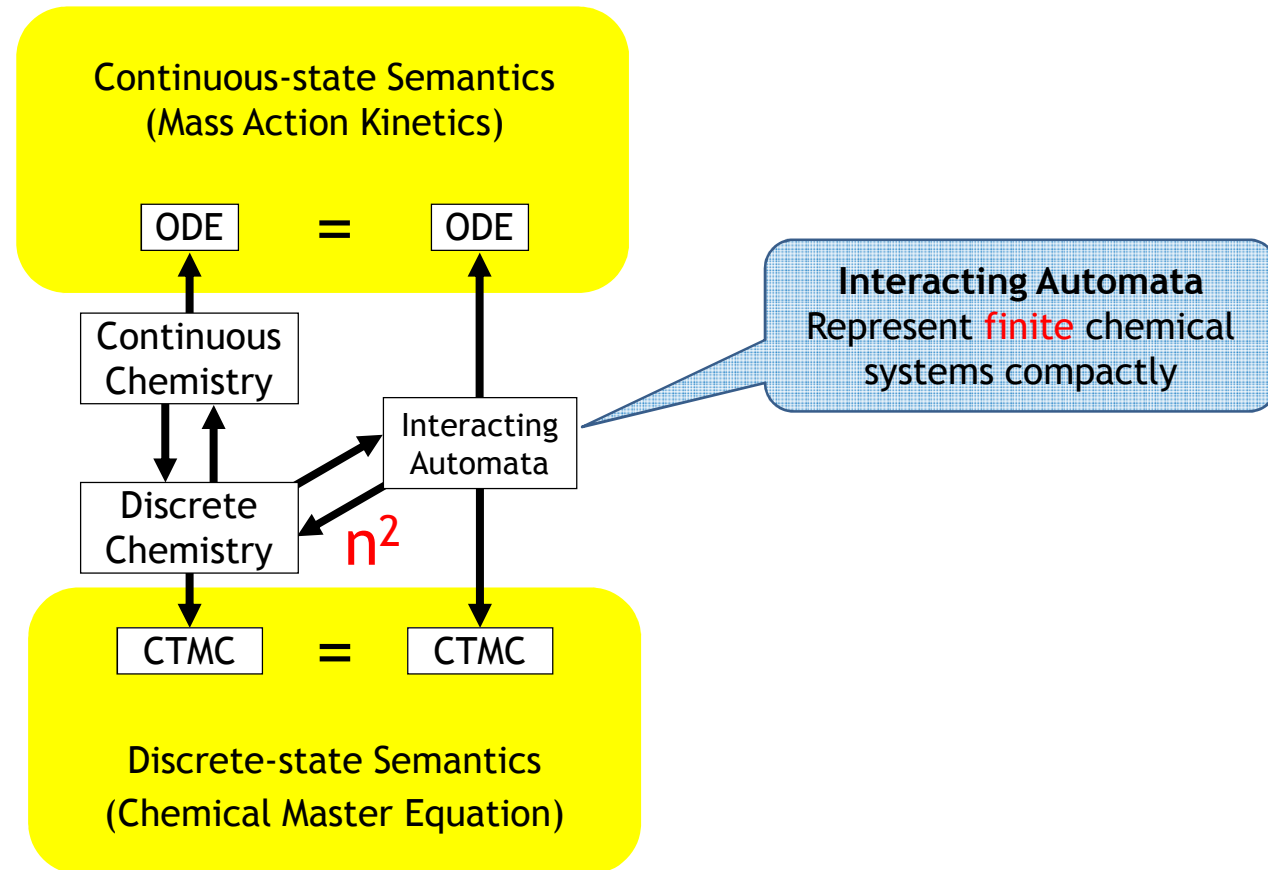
Continuous-state Semantics
(Mass Action Kinetics)

ODE = ODE

Interacting Automata
Represent finite chemical systems compactly

Continuous Chemistry

Interacting Automata

Discrete Chemistry

$n^2$

CTMC = CTMC

Discrete-state Semantics
(Chemical Master Equation)